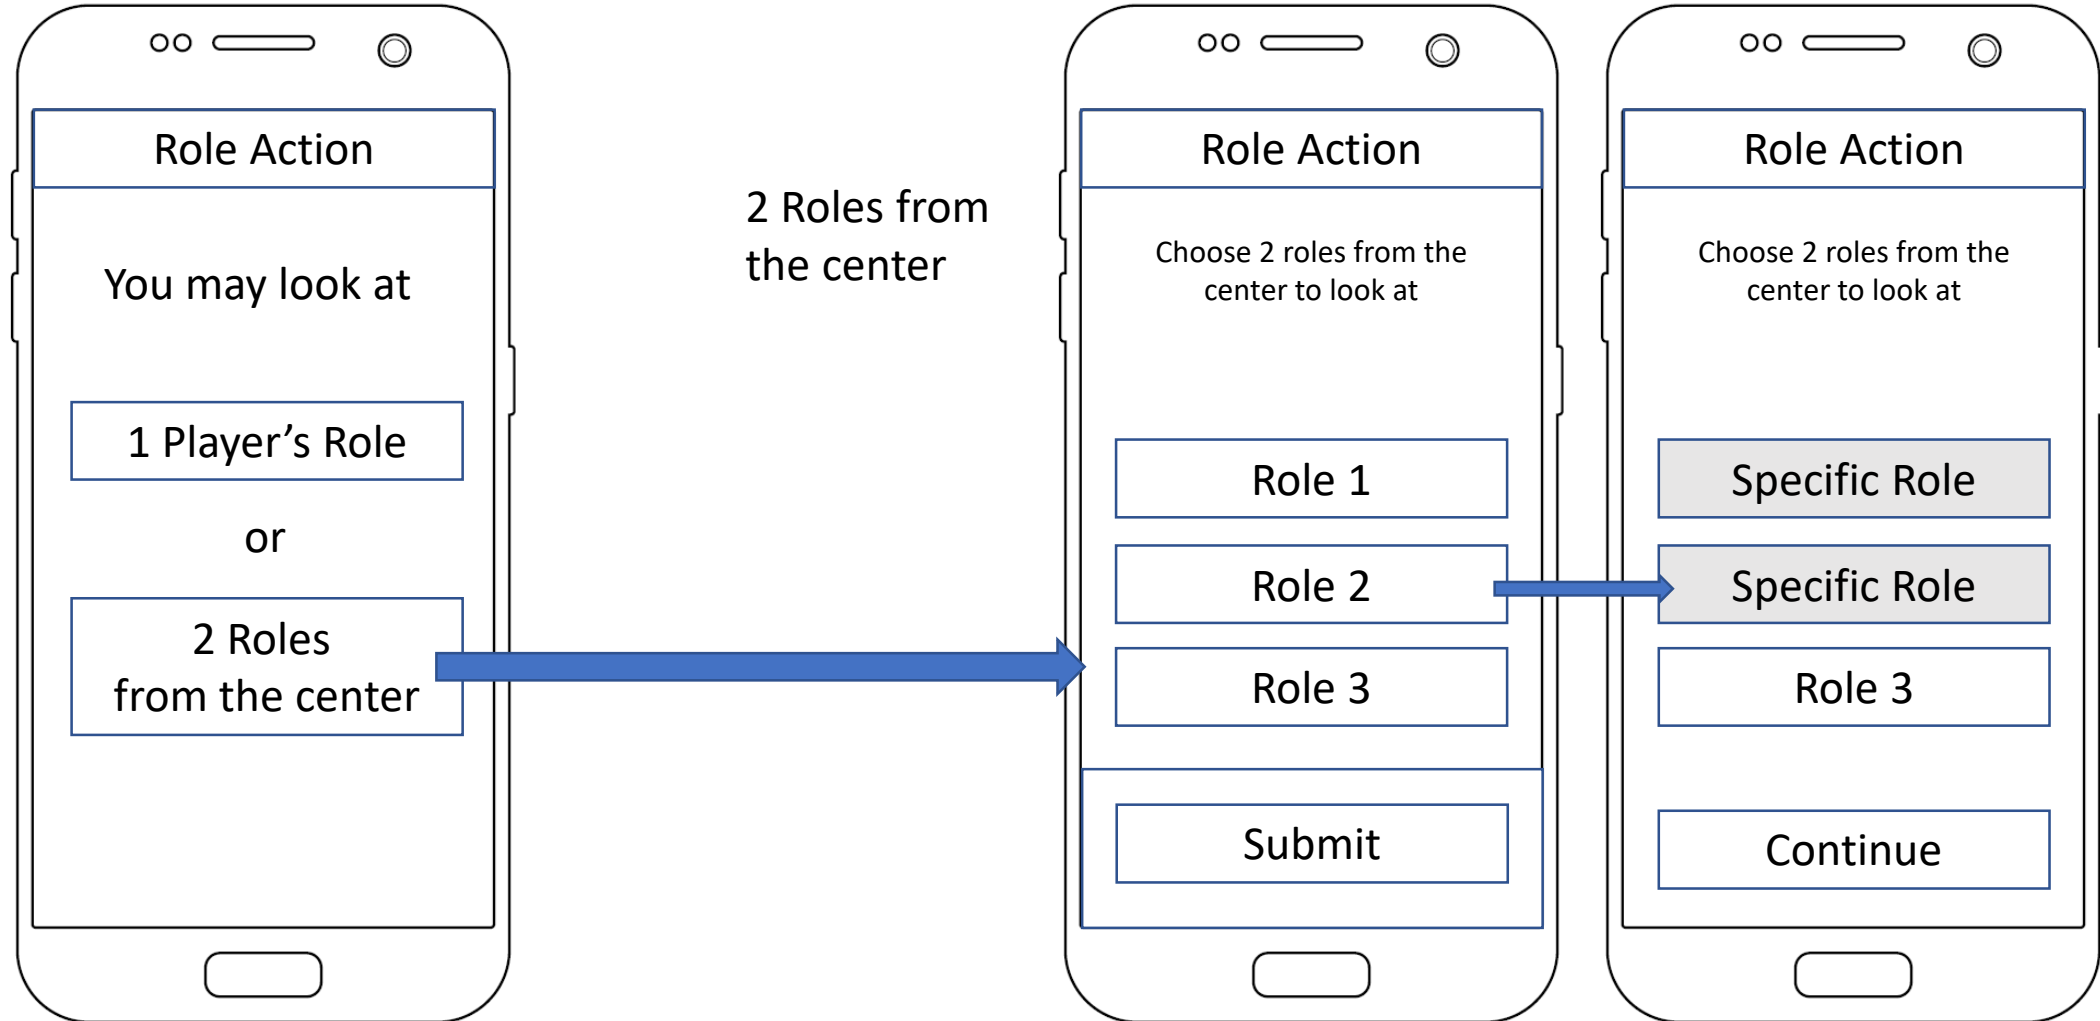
Role Action

You may look at

1 Player’s Role

or

2 Roles from the center

2 Roles from the center

Role Action

Choose 2 roles from the center to look at

Role 1

Role 2

Role 3

Submit

Role Action

Choose 2 roles from the center to look at

Specific Role

Specific Role

Role 3

Continue